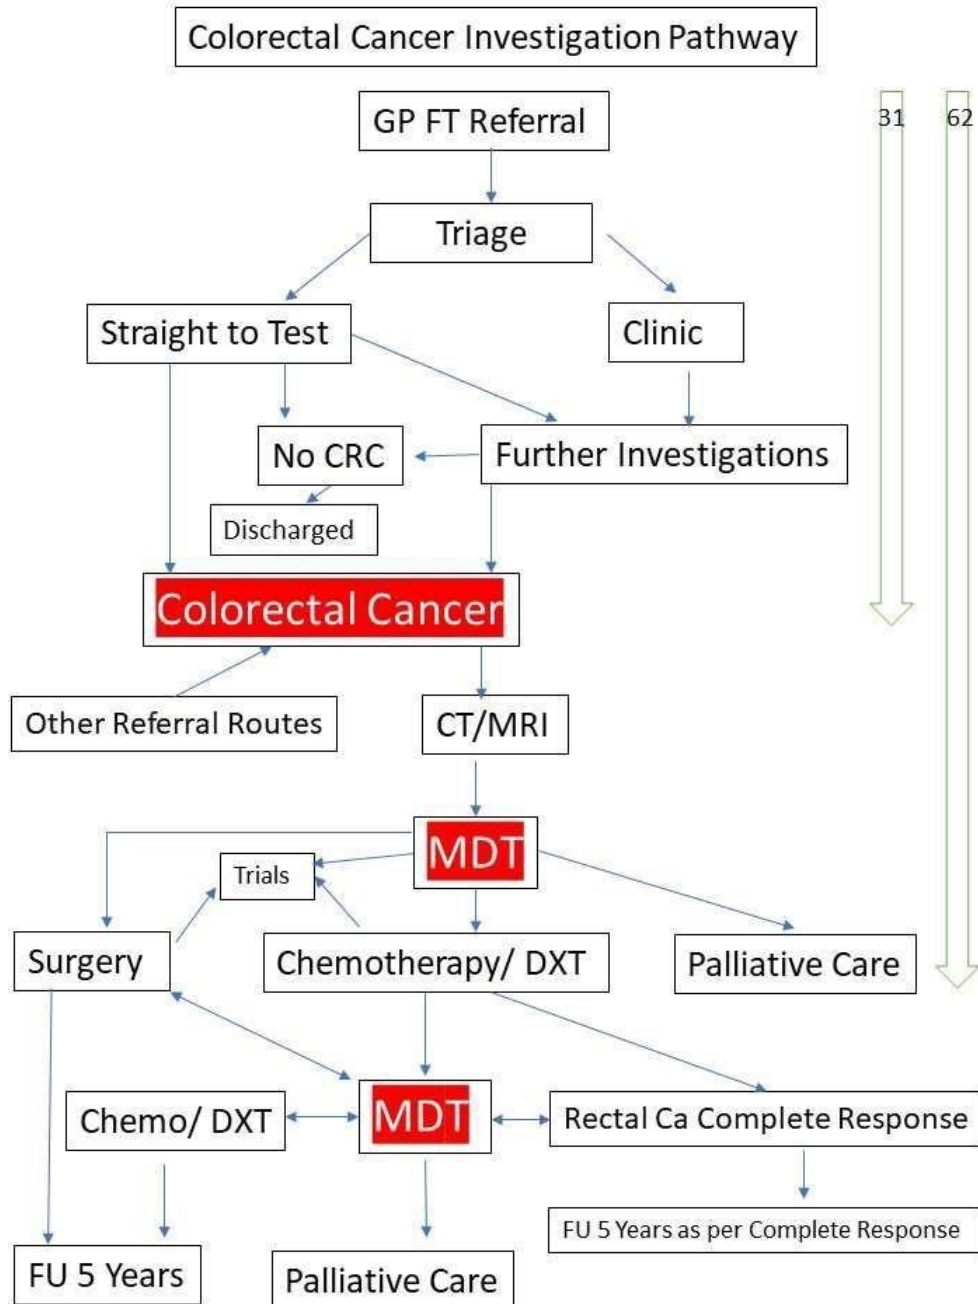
Colorectal Cancer Investigation Pathway

GP FT Referral

31

62

Triage

Straight to Test

Clinic

No CRC

Further Investigations

Discharged

Colorectal Cancer

Other Referral Routes

CT/MRI

MDT

Trials

Surgery

Chemotherapy/ DXT

Palliative Care

Chemo/ DXT

MDT

Rectal Ca Complete Response

FU 5 Years as per Complete Response

FU 5 Years

Palliative Care